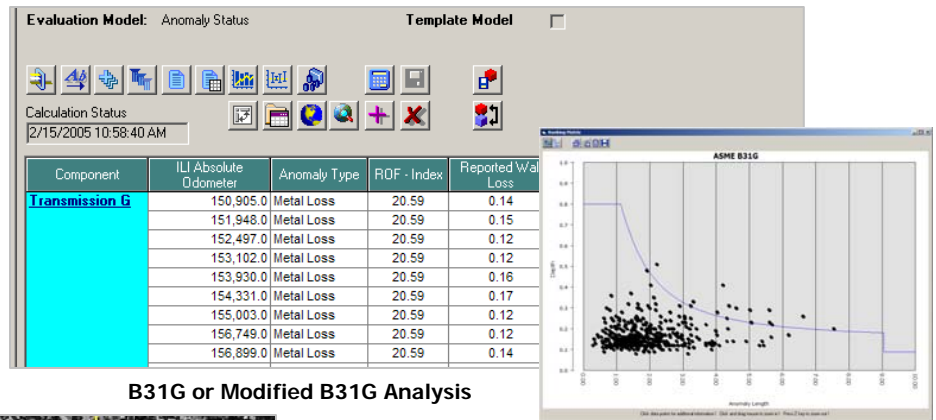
Evaluation Model: Anomaly Status

Template Model

Calculation Status
2/15/2005 10:58:40 AM

| Component | ILI Absolute Odometer | Anomaly Type | ROF - Index | Reported Wall Loss |
|---|---|---|---|---|
| Transmission G | 150,905.0 | Metal Loss | 20.59 | 0.14 |
| | 151,948.0 | Metal Loss | 20.59 | 0.15 |
| | 152,497.0 | Metal Loss | 20.59 | 0.12 |
| | 153,102.0 | Metal Loss | 20.59 | 0.12 |
| | 153,930.0 | Metal Loss | 20.59 | 0.16 |
| | 154,331.0 | Metal Loss | 20.59 | 0.17 |
| | 155,003.0 | Metal Loss | 20.59 | 0.12 |
| | 156,749.0 | Metal Loss | 20.59 | 0.12 |
| | 156,899.0 | Metal Loss | 20.59 | 0.14 |

ASME B31G

Depth

Anomaly Length

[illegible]

B31G or Modified B31G Analysis